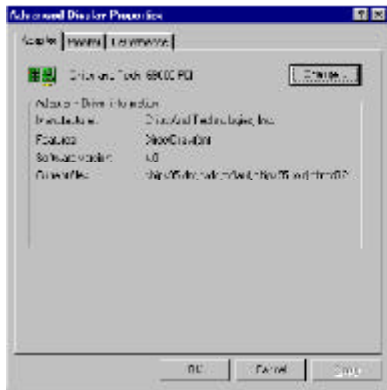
Advanced Display Properties

Adapter | Monitor | Performance

Chips and Tech 69000 PCI

Change...

Adapter / Driver information

Manufacturer: Chips And Technologies, Inc.

Features: DirectDraw

Software version: 4.0

Current files: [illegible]

OK | Cancel | Apply